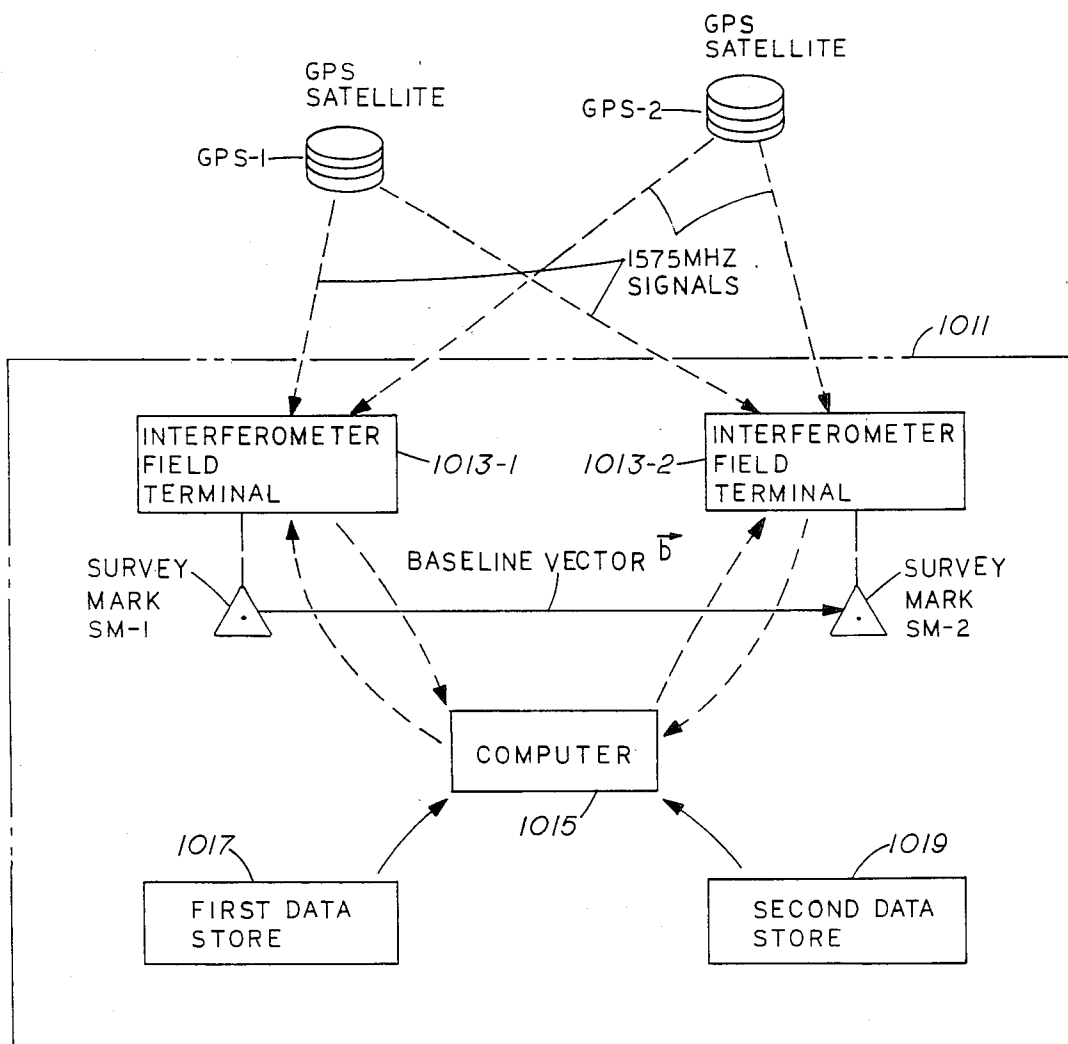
GPS SATELLITE

GPS SATELLITE

GPS-2

GPS-1

1575MHZ SIGNALS

1011

INTERFEROMETER FIELD TERMINAL

1013-1

1013-2

INTERFEROMETER FIELD TERMINAL

SURVEY MARK SM-1

BASELINE VECTOR $\vec{b}$

SURVEY MARK SM-2

COMPUTER

1015

1017

1019

FIRST DATA STORE

SECOND DATA STORE